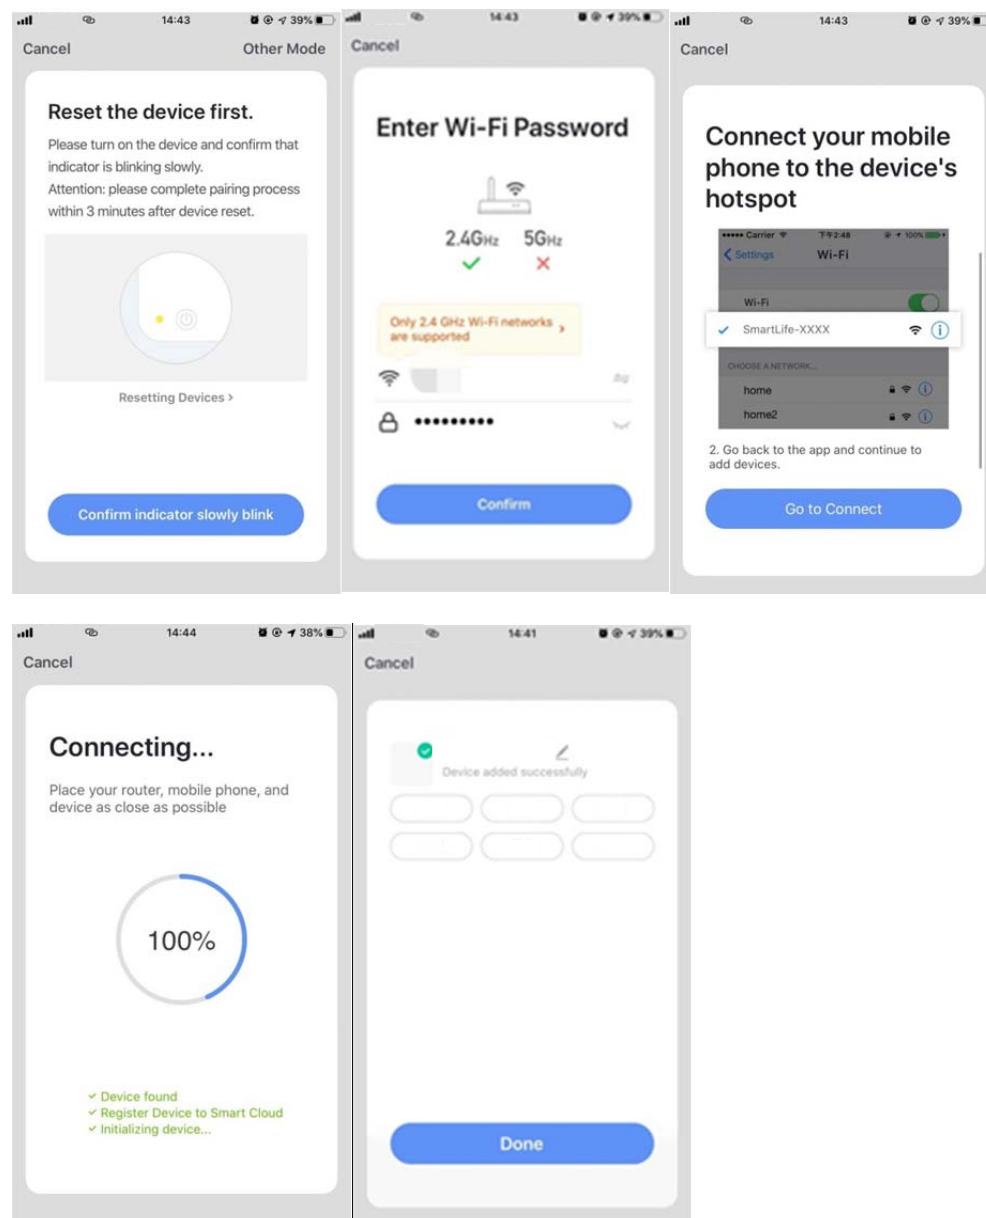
14:43 39%
Cancel
Other Mode

Reset the device first.

Please turn on the device and confirm that indicator is blinking slowly.
Attention: please complete pairing process within 3 minutes after device reset.

Resetting Devices >

Confirm indicator slowly blink

14:43 39%
Cancel

Enter Wi-Fi Password

2.4GHz
5GHz

Only 2.4 GHz Wi-Fi networks are supported >

••••••••••

Confirm

14:43 39%
Cancel

Connect your mobile phone to the device's hotspot

Carrier 2:48 100%
< Settings
Wi-Fi
Wi-Fi
SmartLife-XXXX
CHOOSE A NETWORK...
home
home2

2. Go back to the app and continue to add devices.

Go to Connect

14:44 38%
Cancel

Connecting...

Place your router, mobile phone, and device as close as possible

100%

Device found
Register Device to Smart Cloud
Initializing device...

14:41 39%
Cancel

Device added successfully

Done